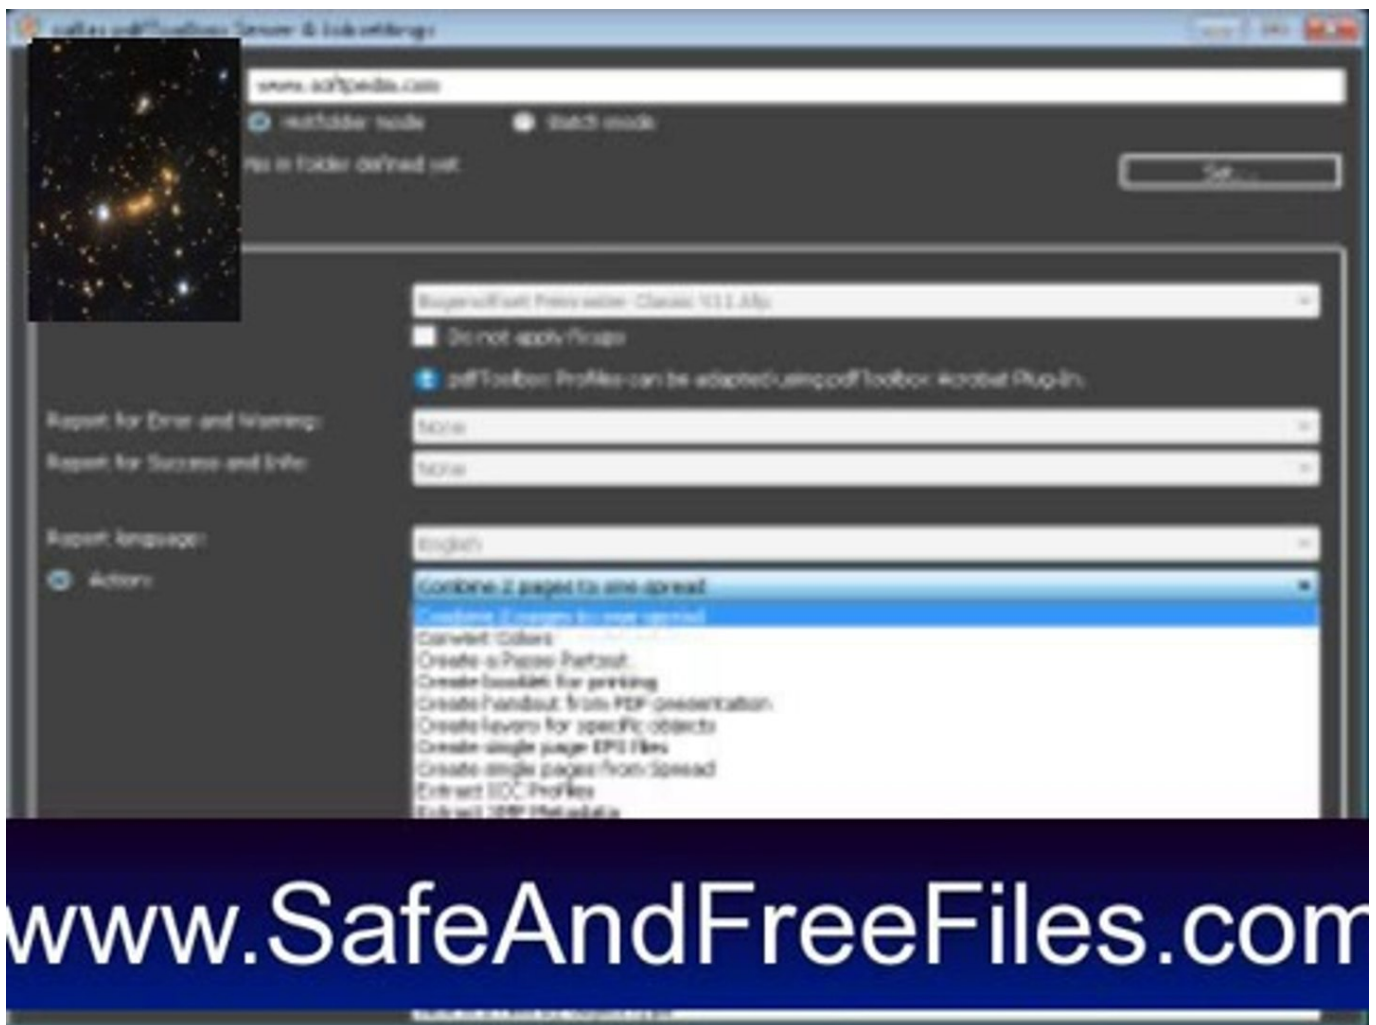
callas pdfToolbox Server & Job settings

www.softpedia.com

Hotfolder mode

Batch mode

iles in folder defined set

Set...

Ugra/Fogra Media Wedge Classic V3.0 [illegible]

Do not apply Fixups

pdfToolbox Profiles can be adapted using pdfToolbox Acrobat Plug-In.

Report for Error and Warning:

None

Report for Success and Info:

None

Report language:

English

Actions:

Combine 2 pages to one spread

Combine 2 pages to one spread
Convert Colors
Create a Passe Partout
Create booklet for printing
Create handout from PDF presentation
Create layers for specific objects
Create single page EPS files
Create single pages from Spread
Extract ICC Profiles
Extract XMP Metadata

www.SafeAndFreeFiles.com